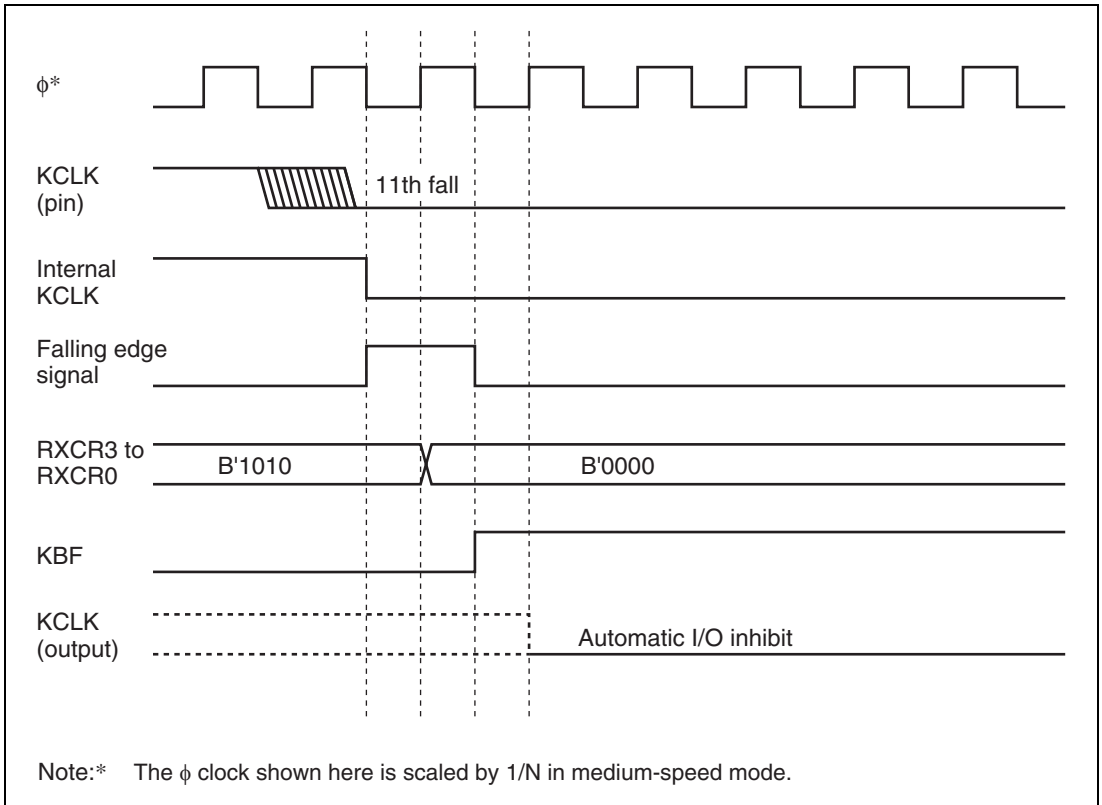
$\phi$*

KCLK (pin)

11th fall

Internal KCLK

Falling edge signal

RXCR3 to RXCR0

B'1010

B'0000

KBF

KCLK (output)

Automatic I/O inhibit

Note:* The $\phi$ clock shown here is scaled by 1/N in medium-speed mode.